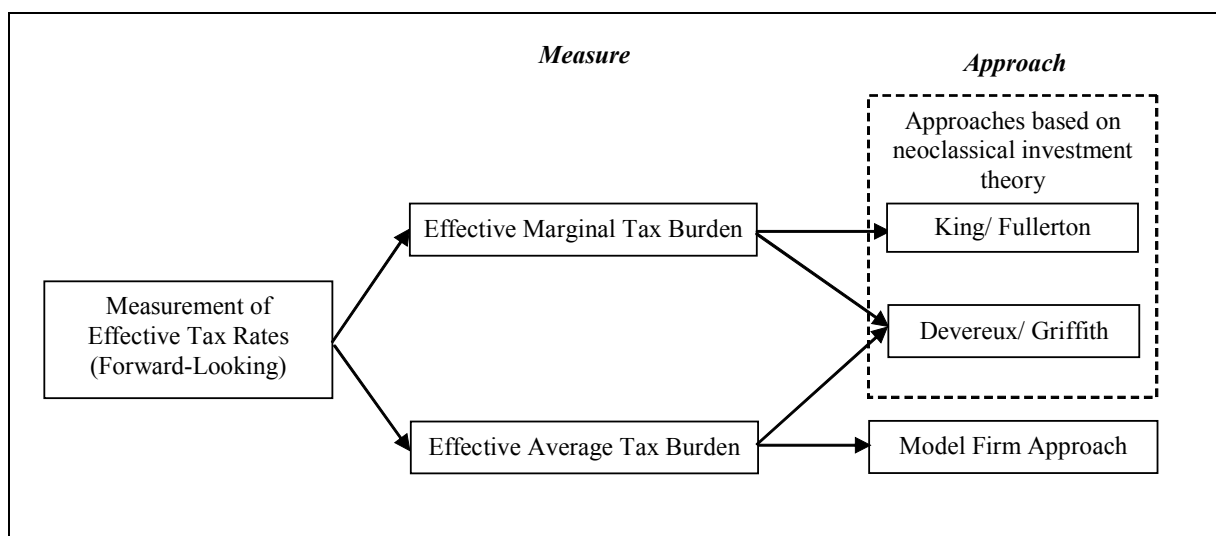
*Measure*

*Approach*

Approaches based on neoclassical investment theory

Measurement of Effective Tax Rates (Forward-Looking)

Effective Marginal Tax Burden

Effective Average Tax Burden

King/ Fullerton

Devereux/ Griffith

Model Firm Approach